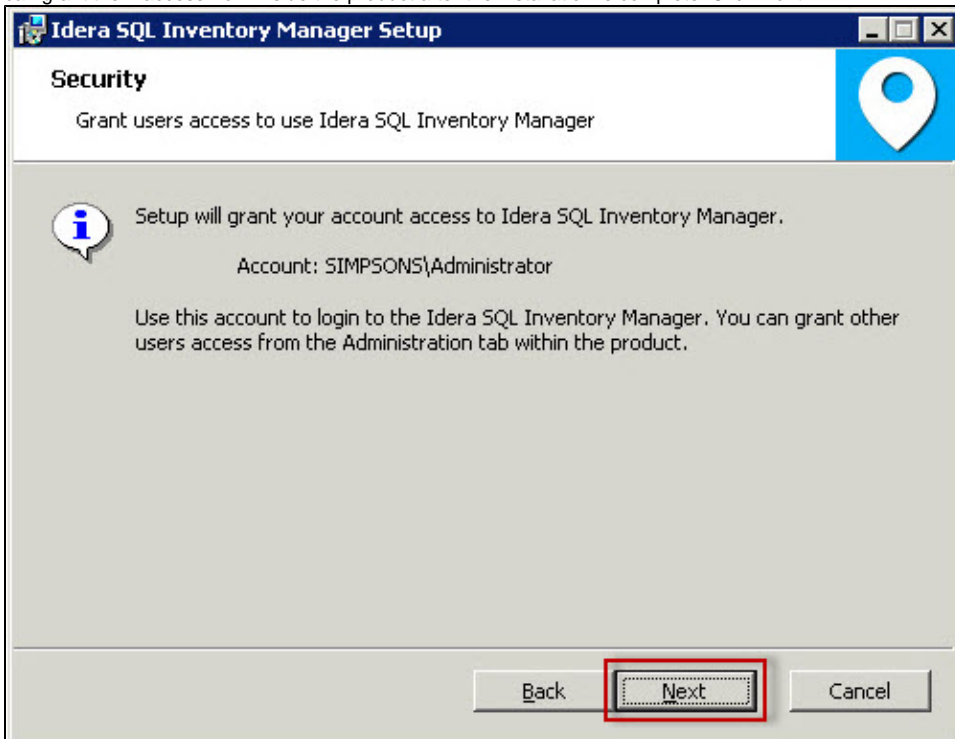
Idera SQL Inventory Manager Setup

Security

Grant users access to use Idera SQL Inventory Manager

Setup will grant your account access to Idera SQL Inventory Manager.

Account: SIMPSONS\Administrator

Use this account to login to the Idera SQL Inventory Manager. You can grant other users access from the Administration tab within the product.

Back Next Cancel